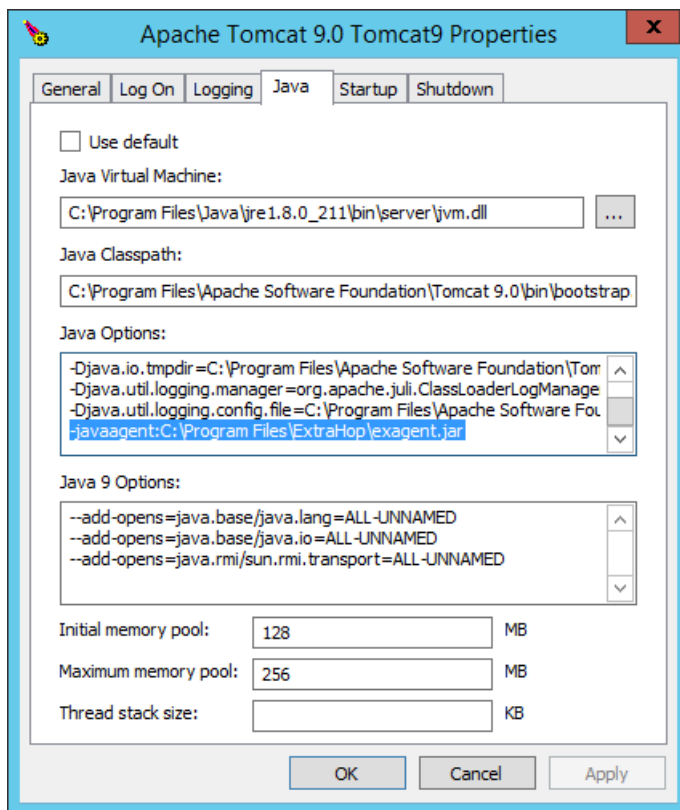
Apache Tomcat 9.0 Tomcat9 Properties

General | Log On | Logging | Java | Startup | Shutdown

Use default

Java Virtual Machine:

C:\Program Files\Java\jre1.8.0_211\bin\server\jvm.dll

...

Java Classpath:

C:\Program Files\Apache Software Foundation\Tomcat 9.0\bin\bootstrap

Java Options:

-Djava.io.tmpdir=C:\Program Files\Apache Software Foundation\Tom
-Djava.util.logging.manager=org.apache.juli.ClassLoaderLogManage
-Djava.util.logging.config.file=C:\Program Files\Apache Software Fou
-javaagent:C:\Program Files\ExtraHop\exagent.jar

Java 9 Options:

--add-opens=java.base/java.lang=ALL-UNNAMED
--add-opens=java.base/java.io=ALL-UNNAMED
--add-opens=java.rmi/sun.rmi.transport=ALL-UNNAMED

Initial memory pool: 128 MB

Maximum memory pool: 256 MB

Thread stack size: KB

OK | Cancel | Apply